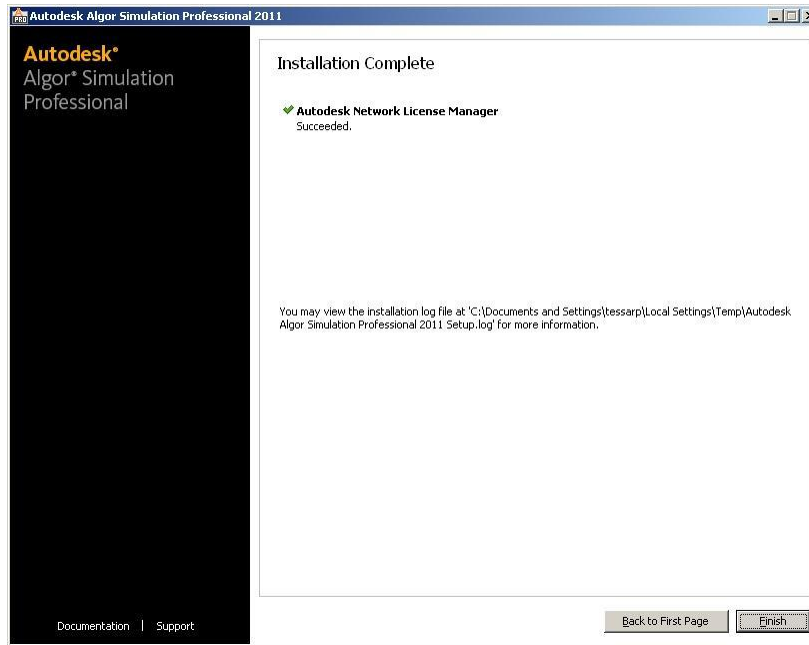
Autodesk Algor Simulation Professional 2011

Autodesk®
Algor® Simulation Professional

Installation Complete

✔ Autodesk Network License Manager
Succeeded.

You may view the installation log file at 'C:\Documents and Settings\tessarp\Local Settings\Temp\Autodesk Algor Simulation Professional 2011 Setup.log' for more information.

Documentation | Support

Back to First Page

Finish